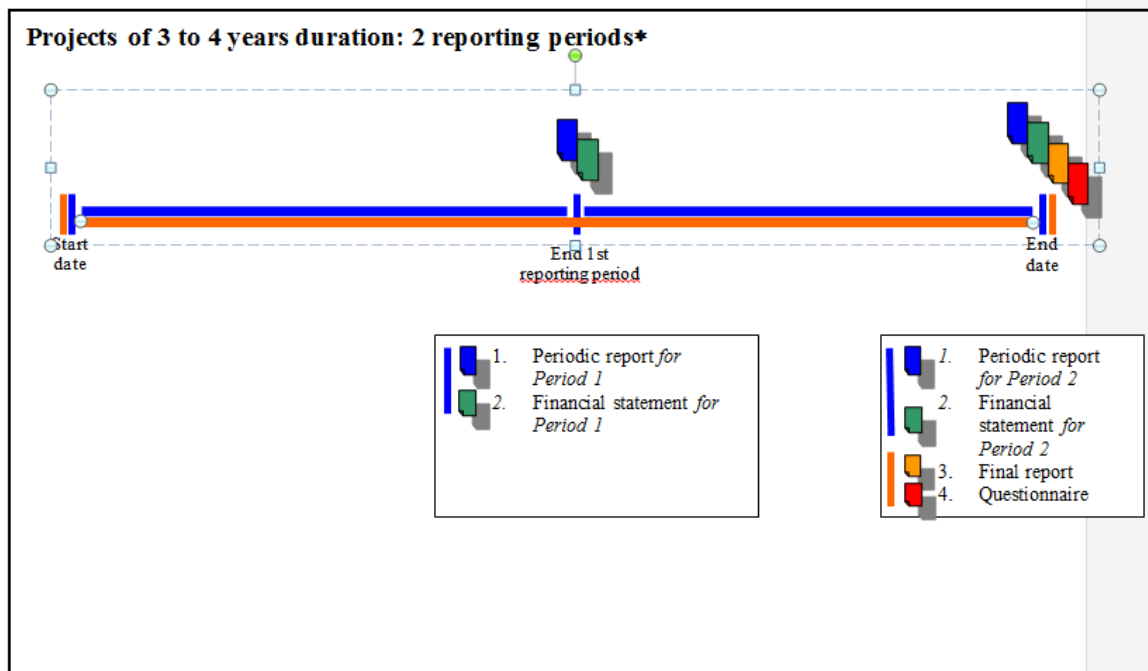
Projects of 3 to 4 years duration: 2 reporting periods*

Start date

End 1st reporting period

End date

1. Periodic report *for Period 1*
2. Financial statement *for Period 1*

1. Periodic report *for Period 2*
2. Financial statement *for Period 2*
3. Final report
4. Questionnaire